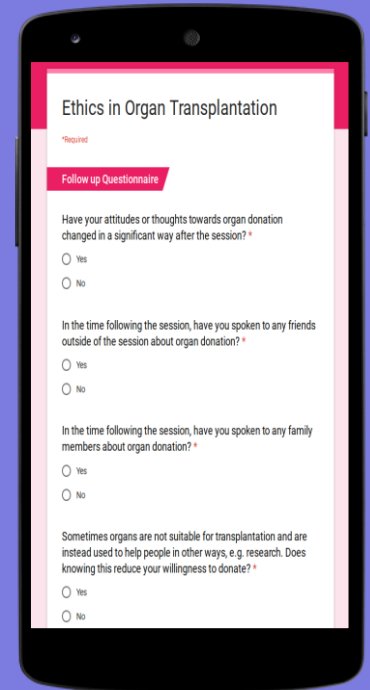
Ethics in Organ Transplantation

*Required

Follow up Questionnaire

Have your attitudes or thoughts towards organ donation changed in a significant way after the session? *

Yes

No

In the time following the session, have you spoken to any friends outside of the session about organ donation? *

Yes

No

In the time following the session, have you spoken to any family members about organ donation? *

Yes

No

Sometimes organs are not suitable for transplantation and are instead used to help people in other ways, e.g. research. Does knowing this reduce your willingness to donate? *

Yes

No